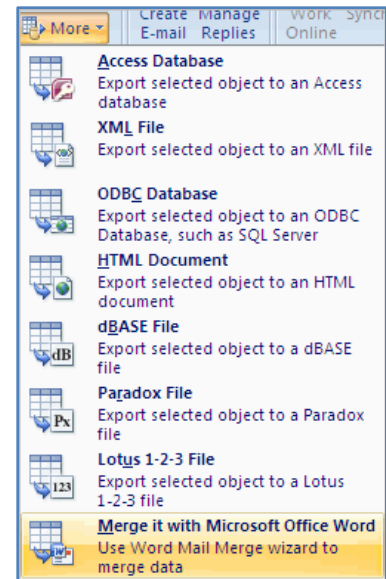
More
Create E-mail
Manage Replies
Work Online
Sync

Access Database
Export selected object to an Access database

XML File
Export selected object to an XML file

ODBC Database
Export selected object to an ODBC Database, such as SQL Server

HTML Document
Export selected object to an HTML document

dBASE File
Export selected object to a dBASE file

Paradox File
Export selected object to a Paradox file

Lotus 1-2-3 File
Export selected object to a Lotus 1-2-3 file

Merge it with Microsoft Office Word
Use Word Mail Merge wizard to merge data